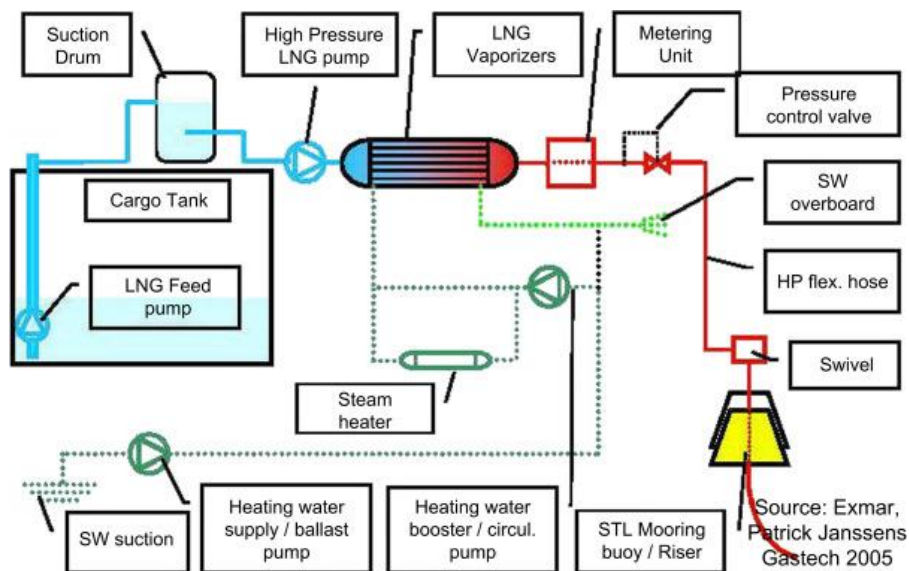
Suction Drum

High Pressure LNG pump

LNG Vaporizers

Metering Unit

Pressure control valve

Cargo Tank

SW overboard

HP flex. hose

LNG Feed pump

Swivel

Steam heater

SW suction

Heating water supply / ballast pump

Heating water booster / circul. pump

STL Mooring buoy / Riser

Source: Exmar, Patrick Janssens Gastech 2005